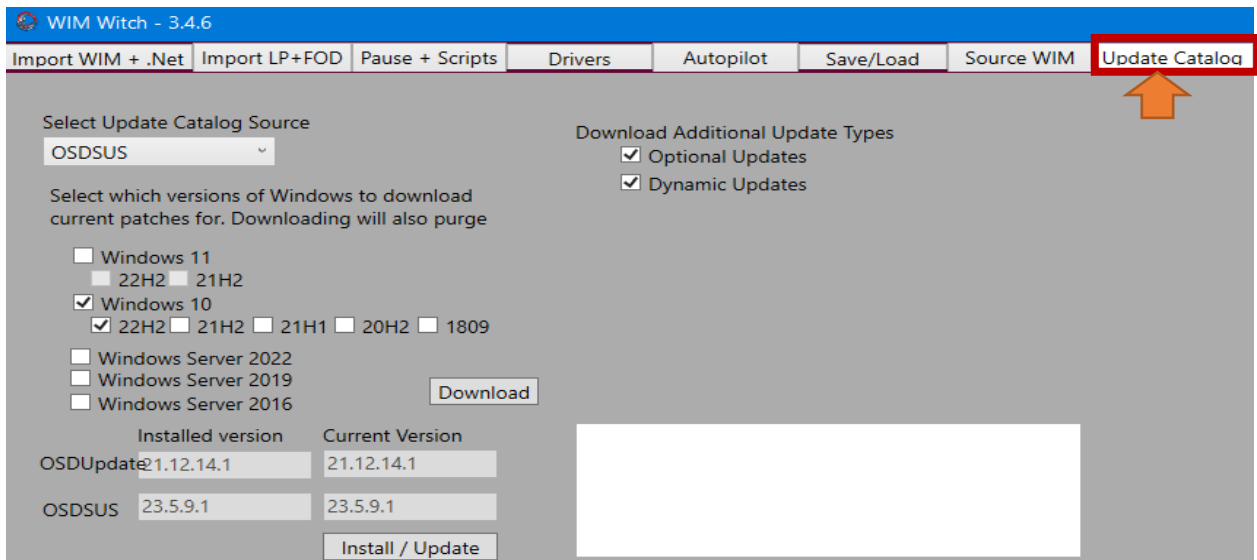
WIM Witch - 3.4.6

Import WIM + .Net | Import LP+FOD | Pause + Scripts | Drivers | Autopilot | Save/Load | Source WIM | Update Catalog

Select Update Catalog Source
OSDSUS

Select which versions of Windows to download current patches for. Downloading will also purge

Windows 11
22H2 21H2
Windows 10
22H2 21H2 21H1 20H2 1809

Windows Server 2022
Windows Server 2019
Windows Server 2016

Download

Installed version Current Version
OSDUpdate 21.12.14.1 21.12.14.1
OSDSUS 23.5.9.1 23.5.9.1

Install / Update

Download Additional Update Types
Optional Updates
Dynamic Updates